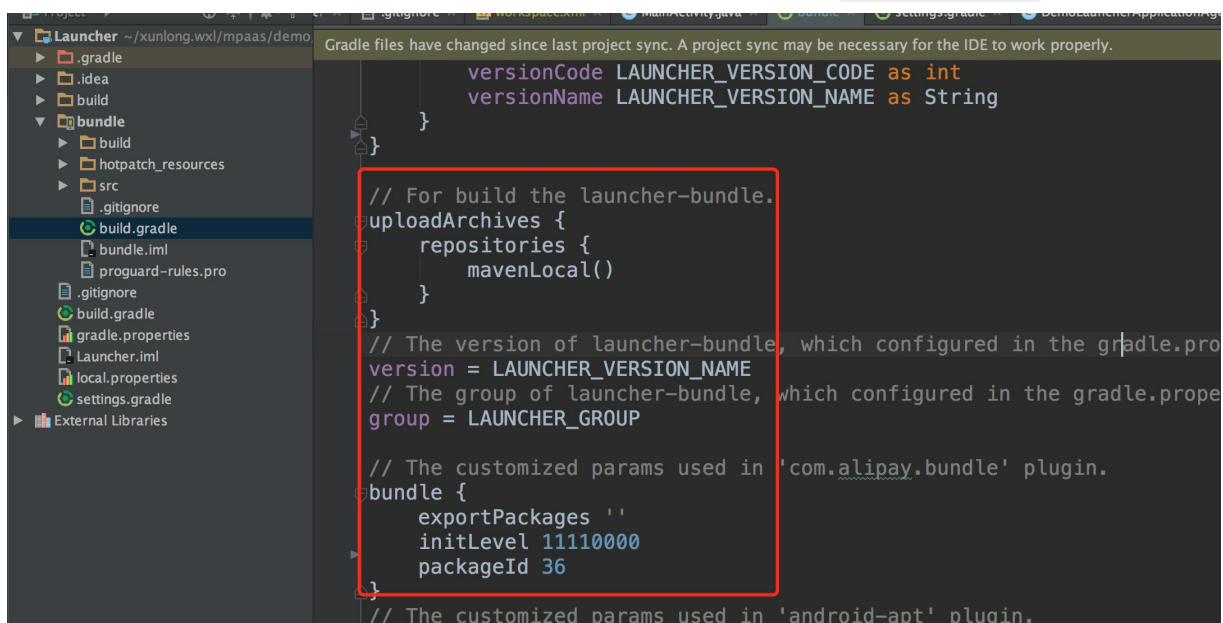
Project   .gitignore   workspace.xml   MainActivity.java   bundle   settings.gradle   DemoLauncherApplicationAg

Launcher ~/xunlong.wxl/mpaas/demo
.gradle
.idea
build
bundle
build
hotpatch_resources
src
.gitignore
build.gradle
bundle.iml
proguard-rules.pro
.gitignore
build.gradle
gradle.properties
Launcher.iml
local.properties
settings.gradle
External Libraries

Gradle files have changed since last project sync. A project sync may be necessary for the IDE to work properly.

versionCode LAUNCHER_VERSION_CODE as int
versionName LAUNCHER_VERSION_NAME as String
}
}

// For build the launcher-bundle.
uploadArchives {
repositories {
mavenLocal()
}
}
// The version of launcher-bundle, which configured in the gradle.pro
version = LAUNCHER_VERSION_NAME
// The group of launcher-bundle, which configured in the gradle.prope
group = LAUNCHER_GROUP

// The customized params used in 'com.alipay.bundle' plugin.
bundle {
exportPackages ''
initLevel 11110000
packageId 36
}
// The customized params used in 'android-apt' plugin.